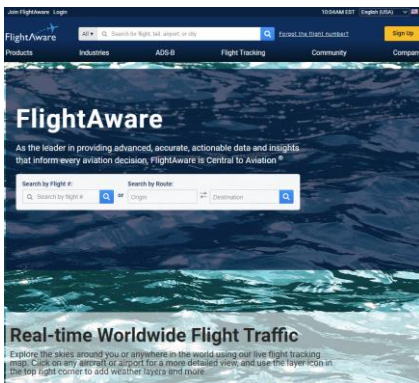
Join FlightAware Login

10:04AM EST English (USA)

FlightAware

All ▾ Search for flight, tail, airport, or city

Forgot the flight number?

Sign Up

Products Industries ADS-B Flight Tracking Community Compan

FlightAware

As the leader in providing advanced, accurate, actionable data and insights that inform every aviation decision, FlightAware is Central to Aviation®

Search by Flight #:

Search by flight #

or

Search by Route:

Origin

Destination

Real-time Worldwide Flight Traffic

Explore the skies around you or anywhere in the world using our live flight tracking map. Click on any aircraft or airport for a more detailed view, and use the layer icon in the top right corner to add weather layers and more.